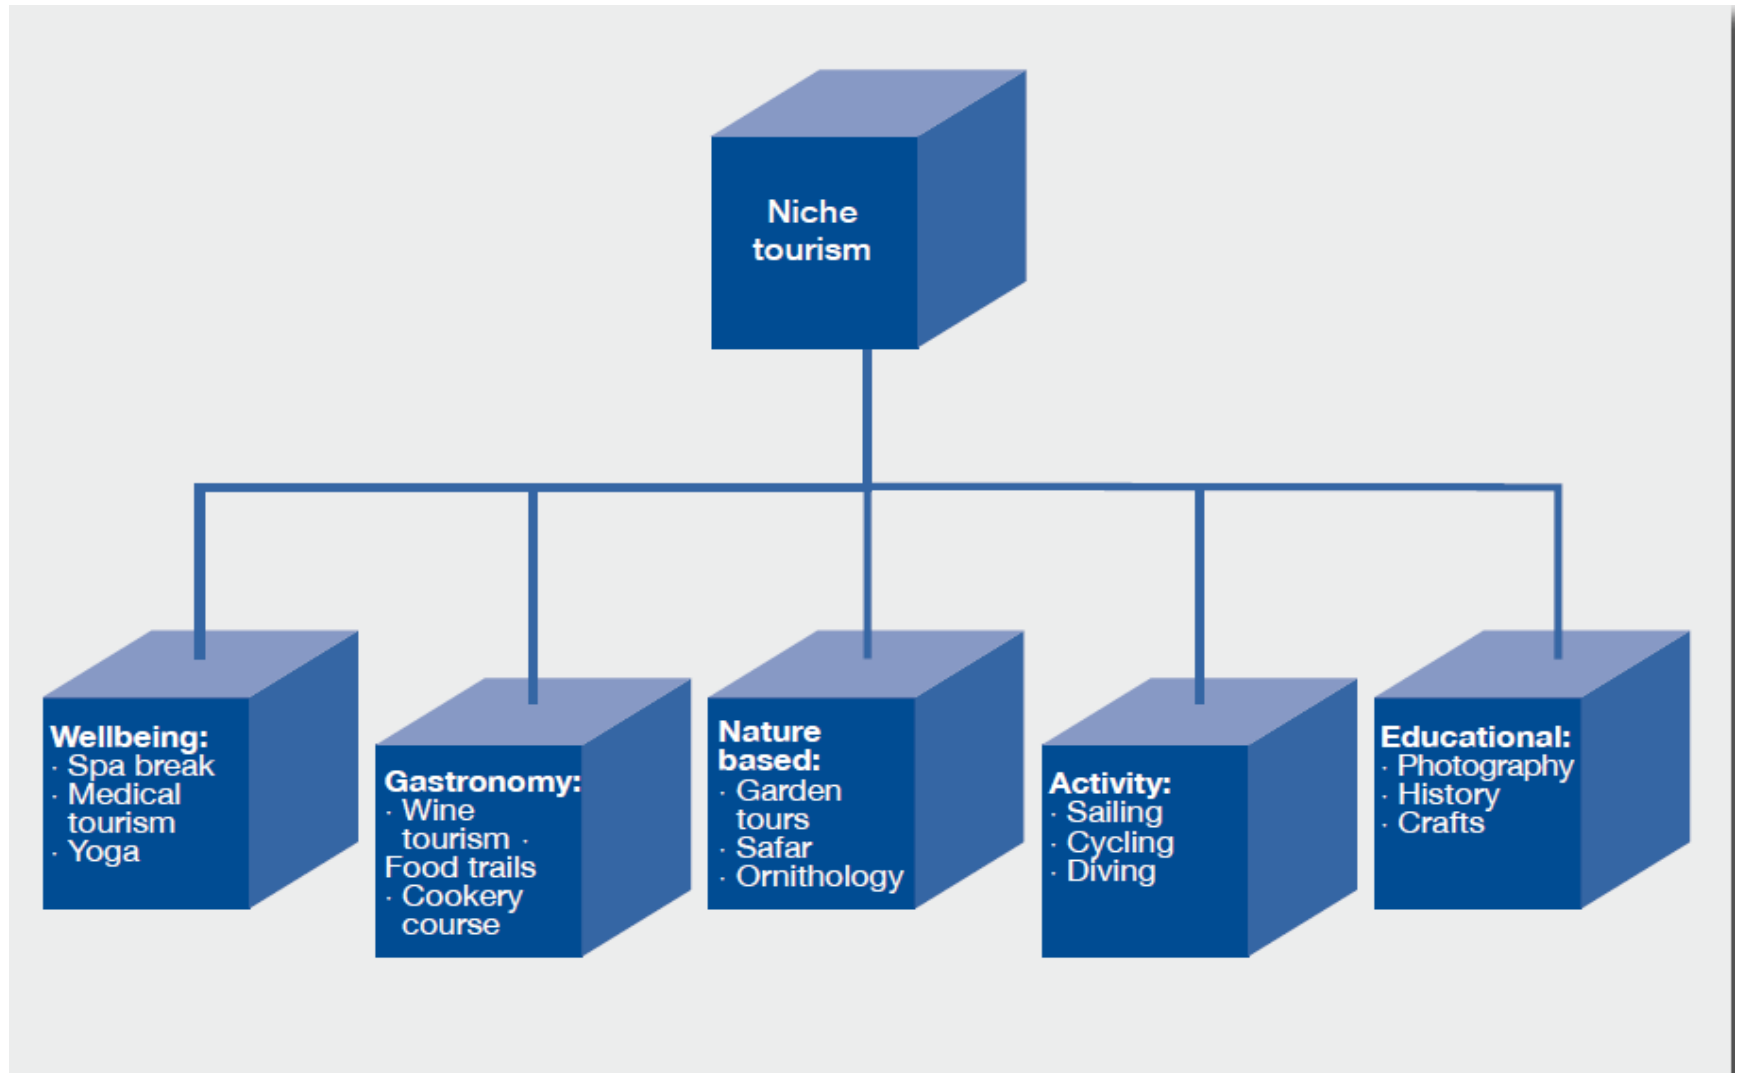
Niche tourism

Wellbeing:
· Spa break
· Medical tourism
· Yoga

Gastronomy:
· Wine tourism · Food trails
· Cookery course

Nature based:
· Garden tours
· Safar
· Ornithology

Activity:
· Sailing
· Cycling
· Diving

Educational:
· Photography
· History
· Crafts